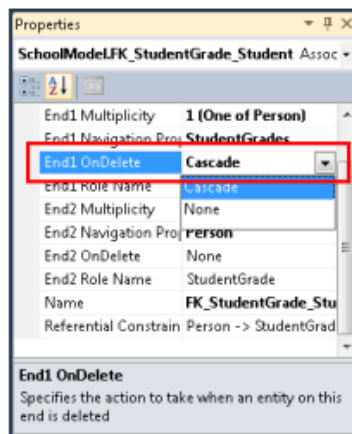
Properties

SchoolModel.FK_StudentGrade_Student Assoc

| | |
|---|---|
| End1 Multiplicity | 1 (One of Person) |
| End1 Navigation Pro | StudentGrades |
| End1 OnDelete | Cascade |
| End1 Role Name | Cascade |
| End2 Multiplicity | None |
| End2 Navigation Pro | Person |
| End2 OnDelete | None |
| End2 Role Name | StudentGrade |
| Name | FK_StudentGrade_Stu |
| Referential Constrain | Person -> StudentGrad |

End1 OnDelete

Specifies the action to take when an entity on this end is deleted